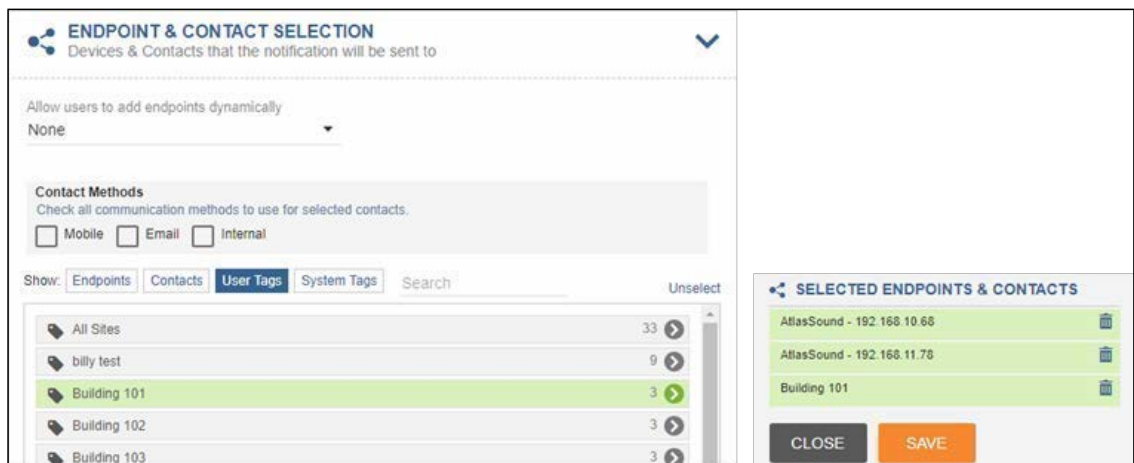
ENDPOINT & CONTACT SELECTION
Devices & Contacts that the notification will be sent to

Allow users to add endpoints dynamically
None

Contact Methods
Check all communication methods to use for selected contacts.
Mobile Email Internal

Show: Endpoints Contacts User Tags System Tags Search Unselect

All Sites 33
billy test 9
Building 101 3
Building 102 3
Building 103 3

SELECTED ENDPOINTS & CONTACTS
AtlasSound - 192.168.10.68
AtlasSound - 192.168.11.78
Building 101

CLOSE SAVE